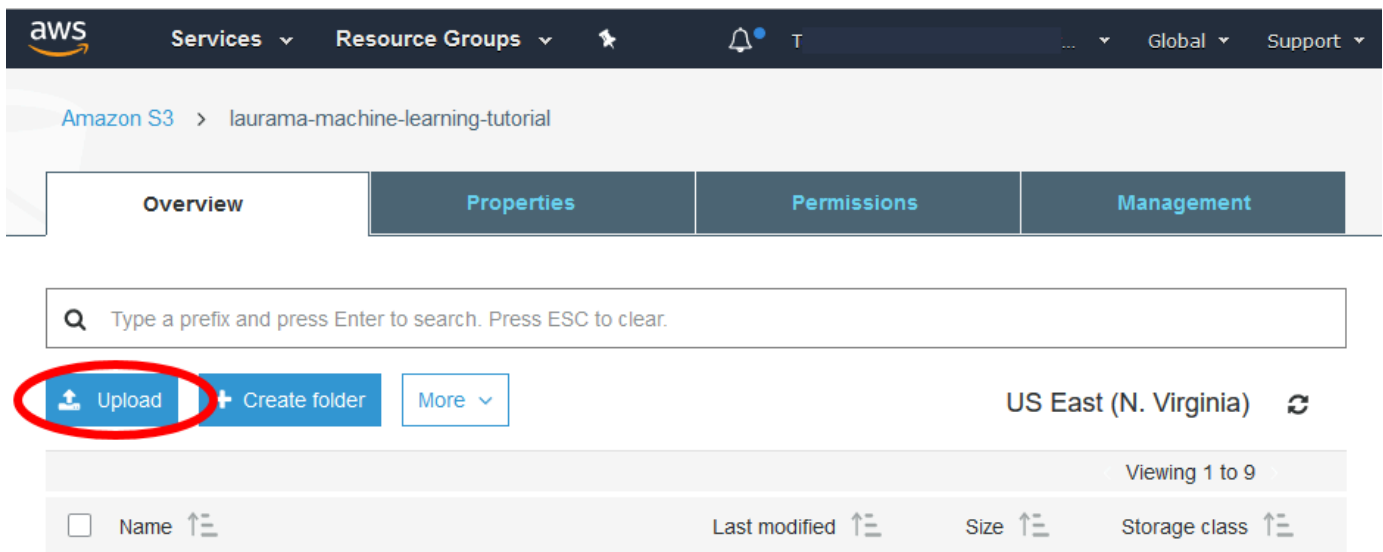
aws Services Resource Groups T ... Global Support

Amazon S3 > laurama-machine-learning-tutorial

Overview | Properties | Permissions | Management

Type a prefix and press Enter to search. Press ESC to clear.

Upload | Create folder | More

US East (N. Virginia)

Viewing 1 to 9

Name | Last modified | Size | Storage class